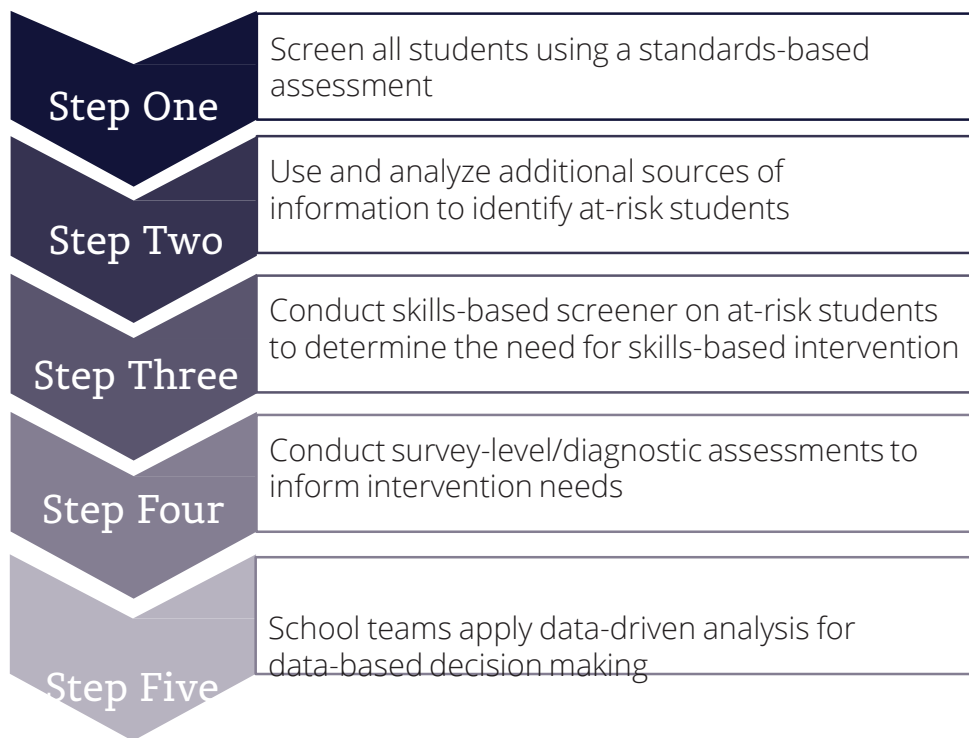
Step One
Screen all students using a standards-based assessment

Step Two
Use and analyze additional sources of information to identify at-risk students

Step Three
Conduct skills-based screener on at-risk students to determine the need for skills-based intervention

Step Four
Conduct survey-level/diagnostic assessments to inform intervention needs

Step Five
School teams apply data-driven analysis for data-based decision making